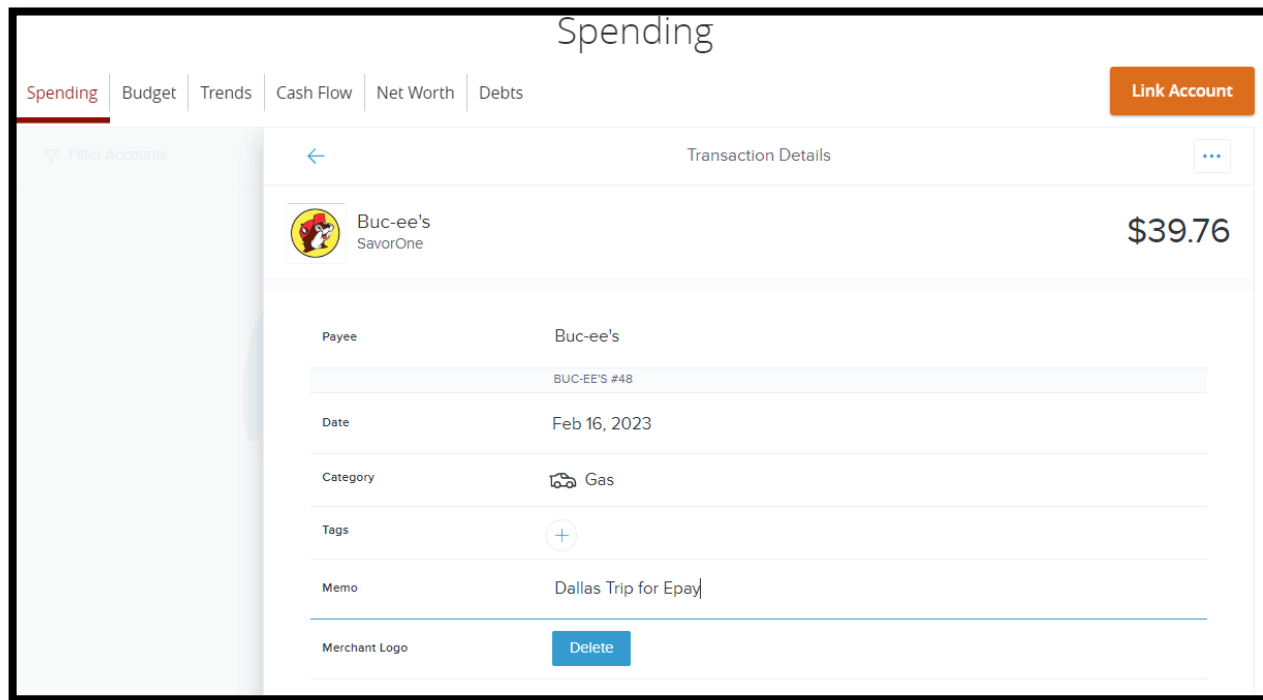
Spending

Spending | Budget | Trends | Cash Flow | Net Worth | Debts

Link Account

Filter Accounts

Transaction Details

Buc-ee's
SavorOne

$39.76

Payee
Buc-ee's
BUC-EE'S #48

Date
Feb 16, 2023

Category
Gas

Tags

Memo
Dallas Trip for Epay

Merchant Logo
Delete